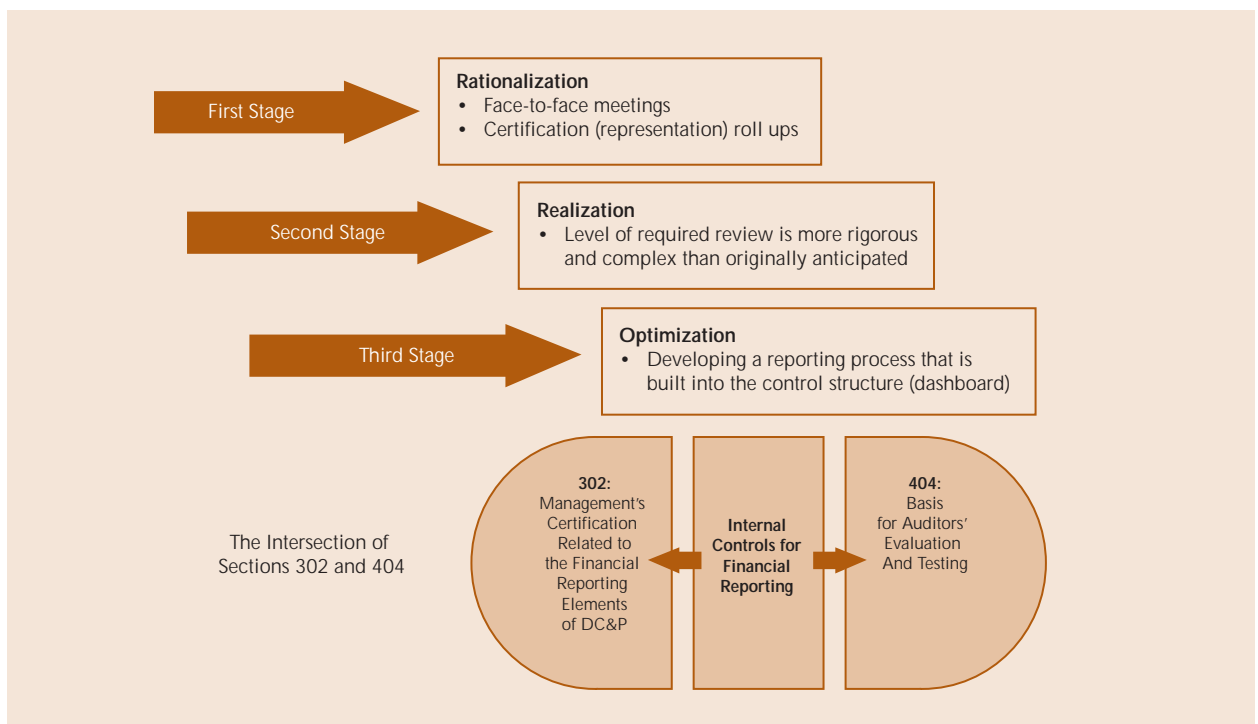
First Stage

Rationalization
• Face-to-face meetings
• Certification (representation) roll ups

Second Stage

Realization
• Level of required review is more rigorous and complex than originally anticipated

Third Stage

Optimization
• Developing a reporting process that is built into the control structure (dashboard)

The Intersection of Sections 302 and 404

302: Management's Certification Related to the Financial Reporting Elements of DC&P

Internal Controls for Financial Reporting

404: Basis for Auditors' Evaluation And Testing